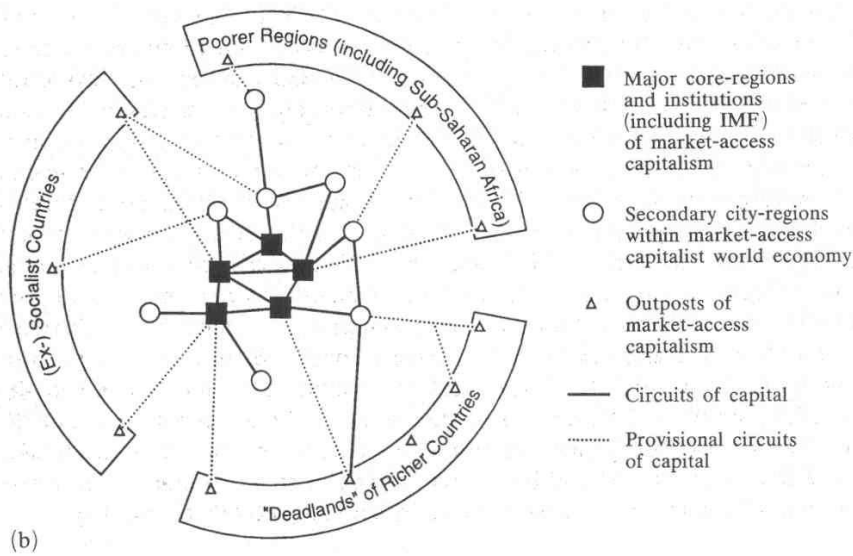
Poorer Regions (including Sub-Saharan Africa)

(Ex-) Socialist Countries

"Deadlands" of Richer Countries

Major core-regions and institutions (including IMF) of market-access capitalism

Secondary city-regions within market-access capitalist world economy

Outposts of market-access capitalism

Circuits of capital

Provisional circuits of capital

(b)